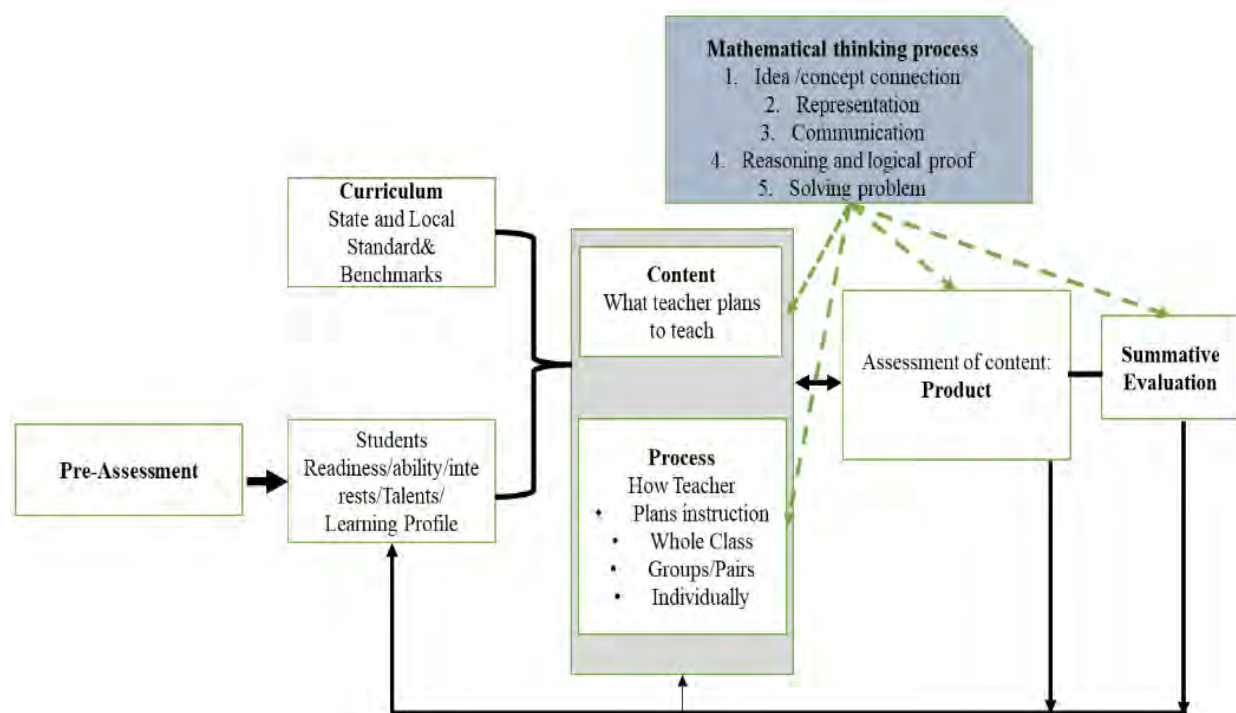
Mathematical thinking process
1. Idea /concept connection
2. Representation
3. Communication
4. Reasoning and logical proof
5. Solving problem

Curriculum
State and Local Standard& Benchmarks

Content
What teacher plans to teach

Assessment of content:
Product

Summative Evaluation

Pre-Assessment

Students Readiness/ability/interests/Talents/ Learning Profile

Process
How Teacher
• Plans instruction
• Whole Class
• Groups/Pairs
• Individually